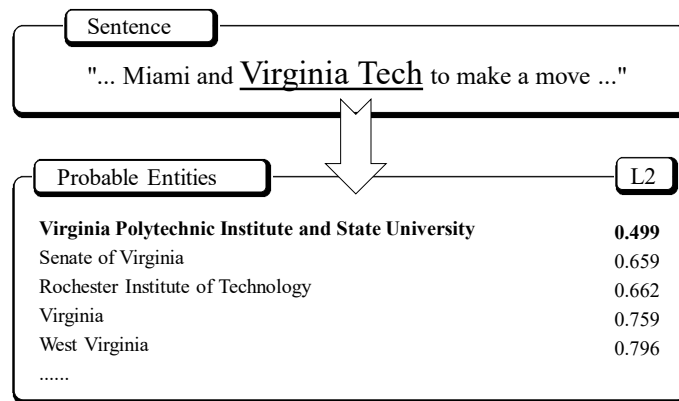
Sentence

"... Miami and Virginia Tech to make a move ..."

Probable Entities

L2

| | |
|---|---|
| **Virginia Polytechnic Institute and State University** | **0.499** |
| Senate of Virginia | 0.659 |
| Rochester Institute of Technology | 0.662 |
| Virginia | 0.759 |
| West Virginia | 0.796 |
| ...... | |